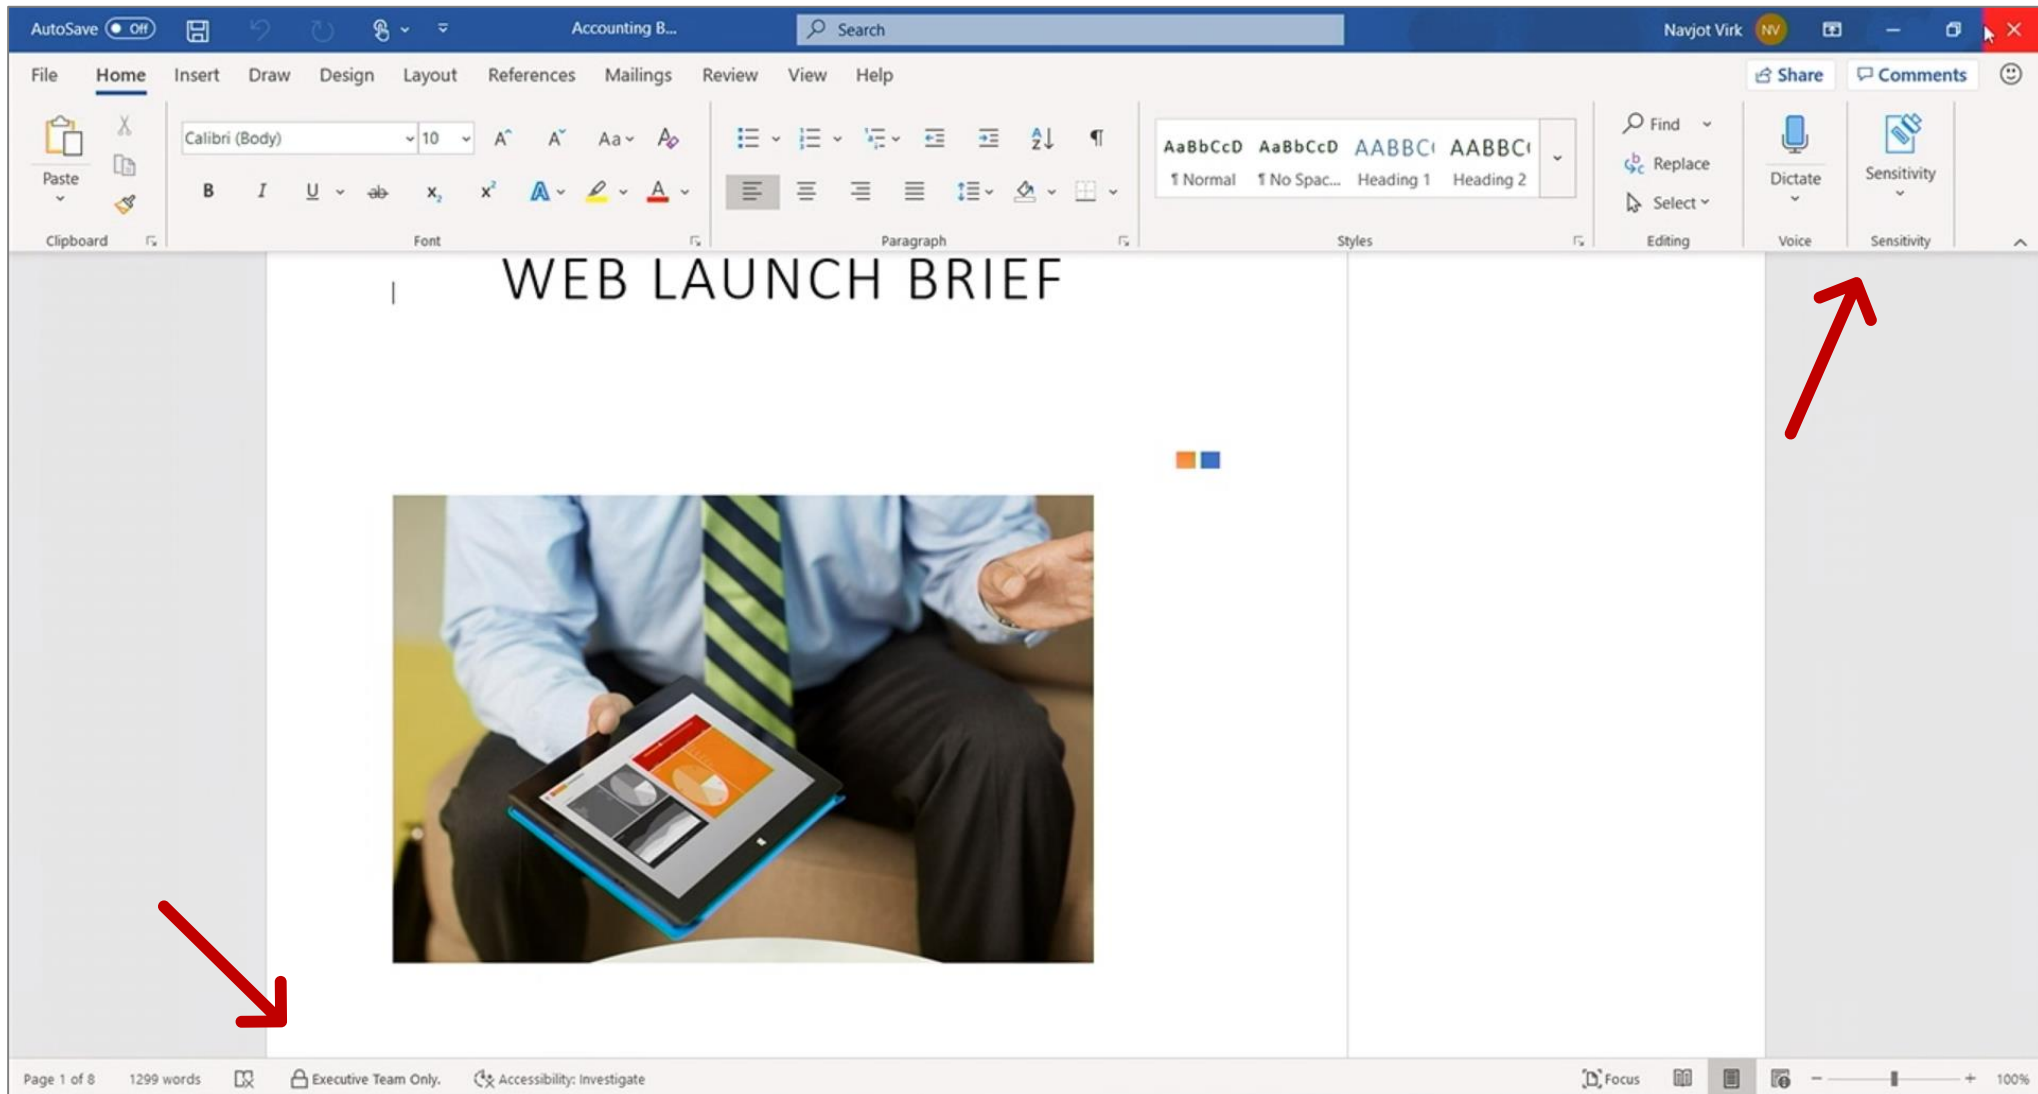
AutoSave Off Accounting B... Search Navjot Virk NV

File Home Insert Draw Design Layout References Mailings Review View Help Share Comments

Paste
Clipboard

Calibri (Body) 10
B I U ab $x_2$ $x^2$ A
Font

Paragraph

AaBbCcD ¶ Normal
AaBbCcD ¶ No Spac...
AABBC Heading 1
AABBC Heading 2
Styles

Find
Replace
Select
Editing

Dictate
Voice

Sensitivity
Sensitivity

WEB LAUNCH BRIEF

Page 1 of 8 1299 words Executive Team Only. Accessibility: Investigate Focus 100%